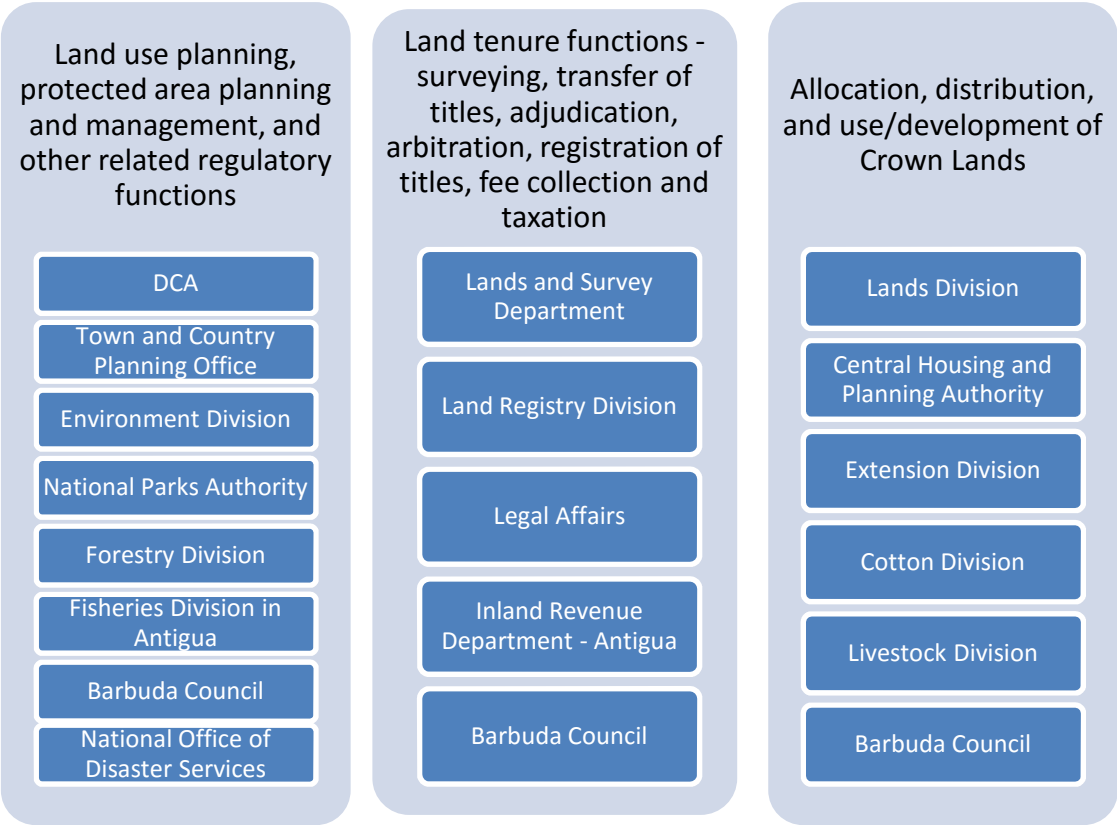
Land use planning, protected area planning and management, and other related regulatory functions

DCA

Town and Country Planning Office

Environment Division

National Parks Authority

Forestry Division

Fisheries Division in Antigua

Barbuda Council

National Office of Disaster Services

Land tenure functions - surveying, transfer of titles, adjudication, arbitration, registration of titles, fee collection and taxation

Lands and Survey Department

Land Registry Division

Legal Affairs

Inland Revenue Department - Antigua

Barbuda Council

Allocation, distribution, and use/development of Crown Lands

Lands Division

Central Housing and Planning Authority

Extension Division

Cotton Division

Livestock Division

Barbuda Council